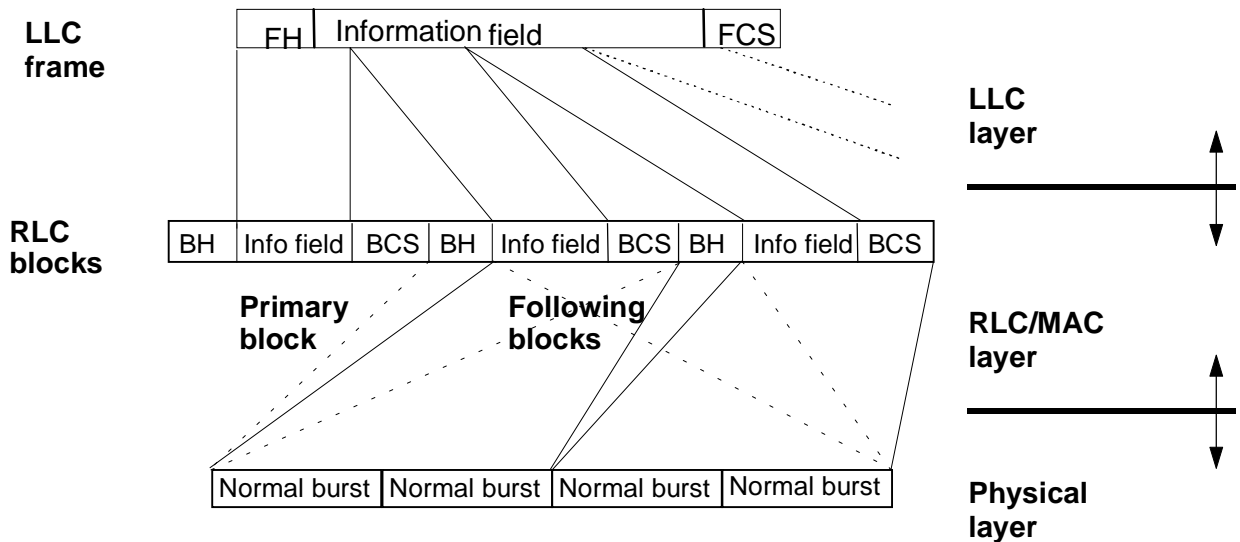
LLC frame

FH | Information field | FCS

LLC layer

RLC blocks

| BH | Info field | BCS | BH | Info field | BCS | BH | Info field | BCS |
|---|---|---|---|---|---|---|---|---|

Primary block

Following blocks

RLC/MAC layer

| Normal burst | Normal burst | Normal burst | Normal burst |
|---|---|---|---|

Physical layer